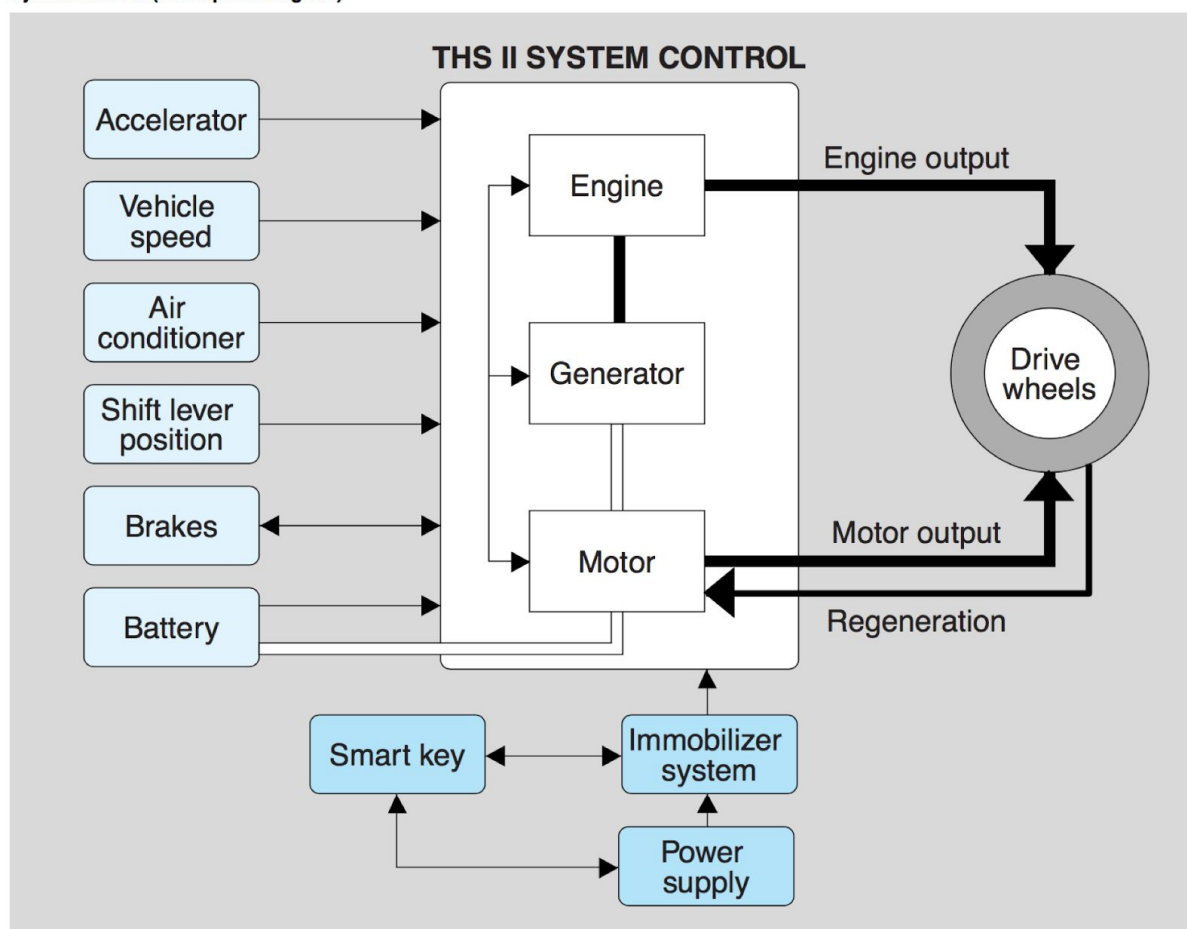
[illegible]

THS II SYSTEM CONTROL

Accelerator

Vehicle speed

Air conditioner

Shift lever position

Brakes

Battery

Engine

Generator

Motor

Engine output

Drive wheels

Motor output

Regeneration

Smart key

Immobilizer system

Power supply